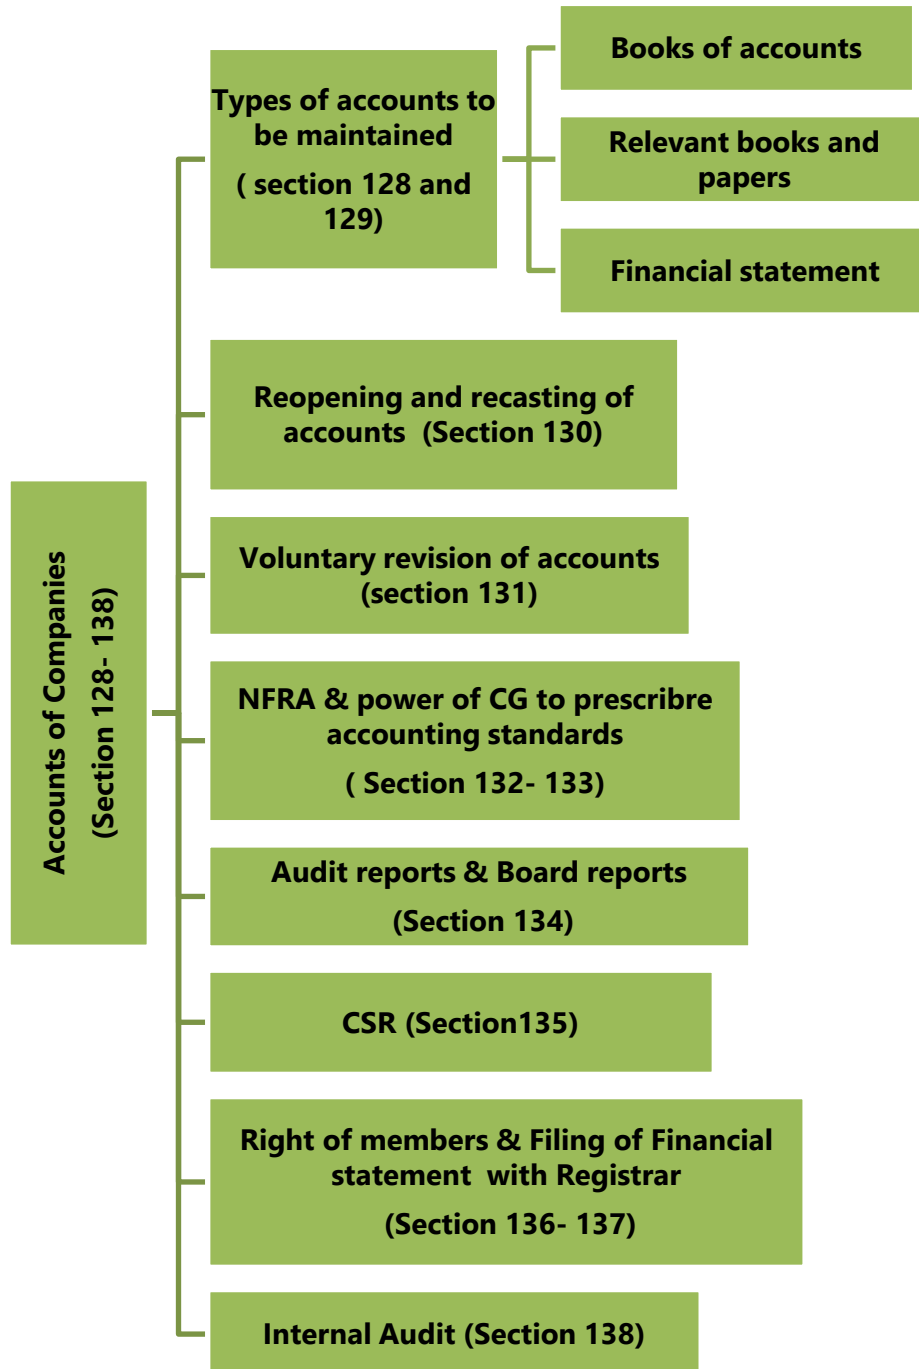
Accounts of Companies
(Section 128- 138)

Types of accounts to be maintained
( section 128 and 129)

Books of accounts

Relevant books and papers

Financial statement

Reopening and recasting of accounts (Section 130)

Voluntary revision of accounts (section 131)

NFRA & power of CG to prescribre accounting standards
( Section 132- 133)

Audit reports & Board reports
(Section 134)

CSR (Section135)

Right of members & Filing of Financial statement with Registrar
(Section 136- 137)

Internal Audit (Section 138)